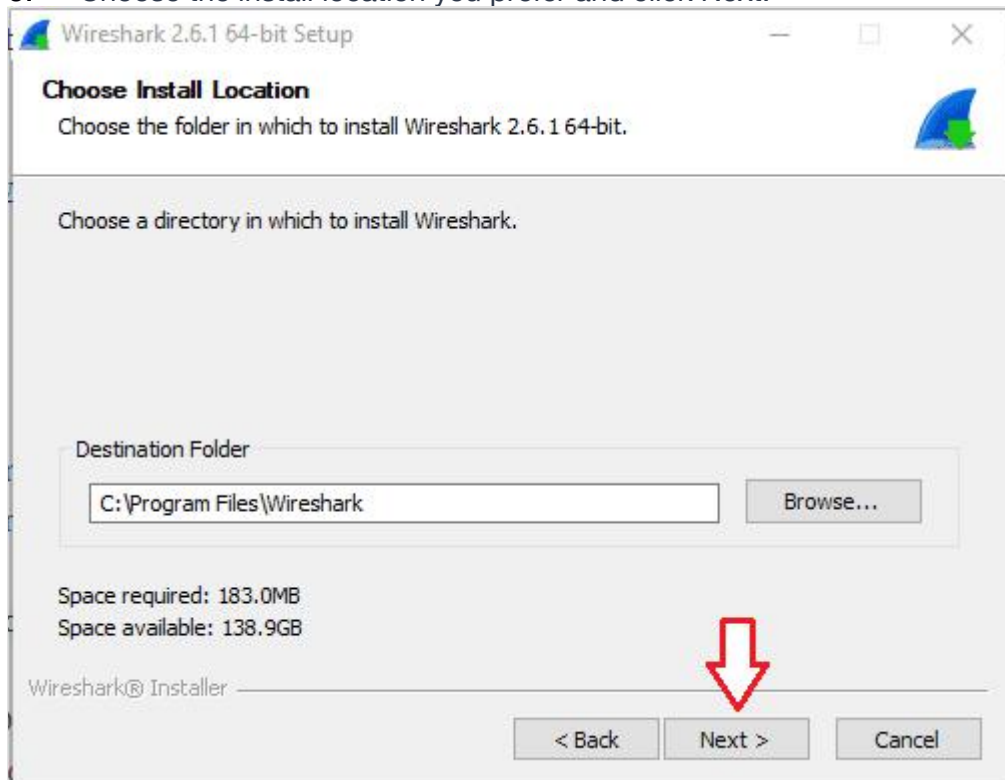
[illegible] Choose the install location you prefer and click Next.

Wireshark 2.6.1 64-bit Setup

Choose Install Location
Choose the folder in which to install Wireshark 2.6.1 64-bit.

Choose a directory in which to install Wireshark.

Destination Folder

C:\Program Files\Wireshark

Browse...

Space required: 183.0MB
Space available: 138.9GB

Wireshark® Installer

< Back

Next >

Cancel